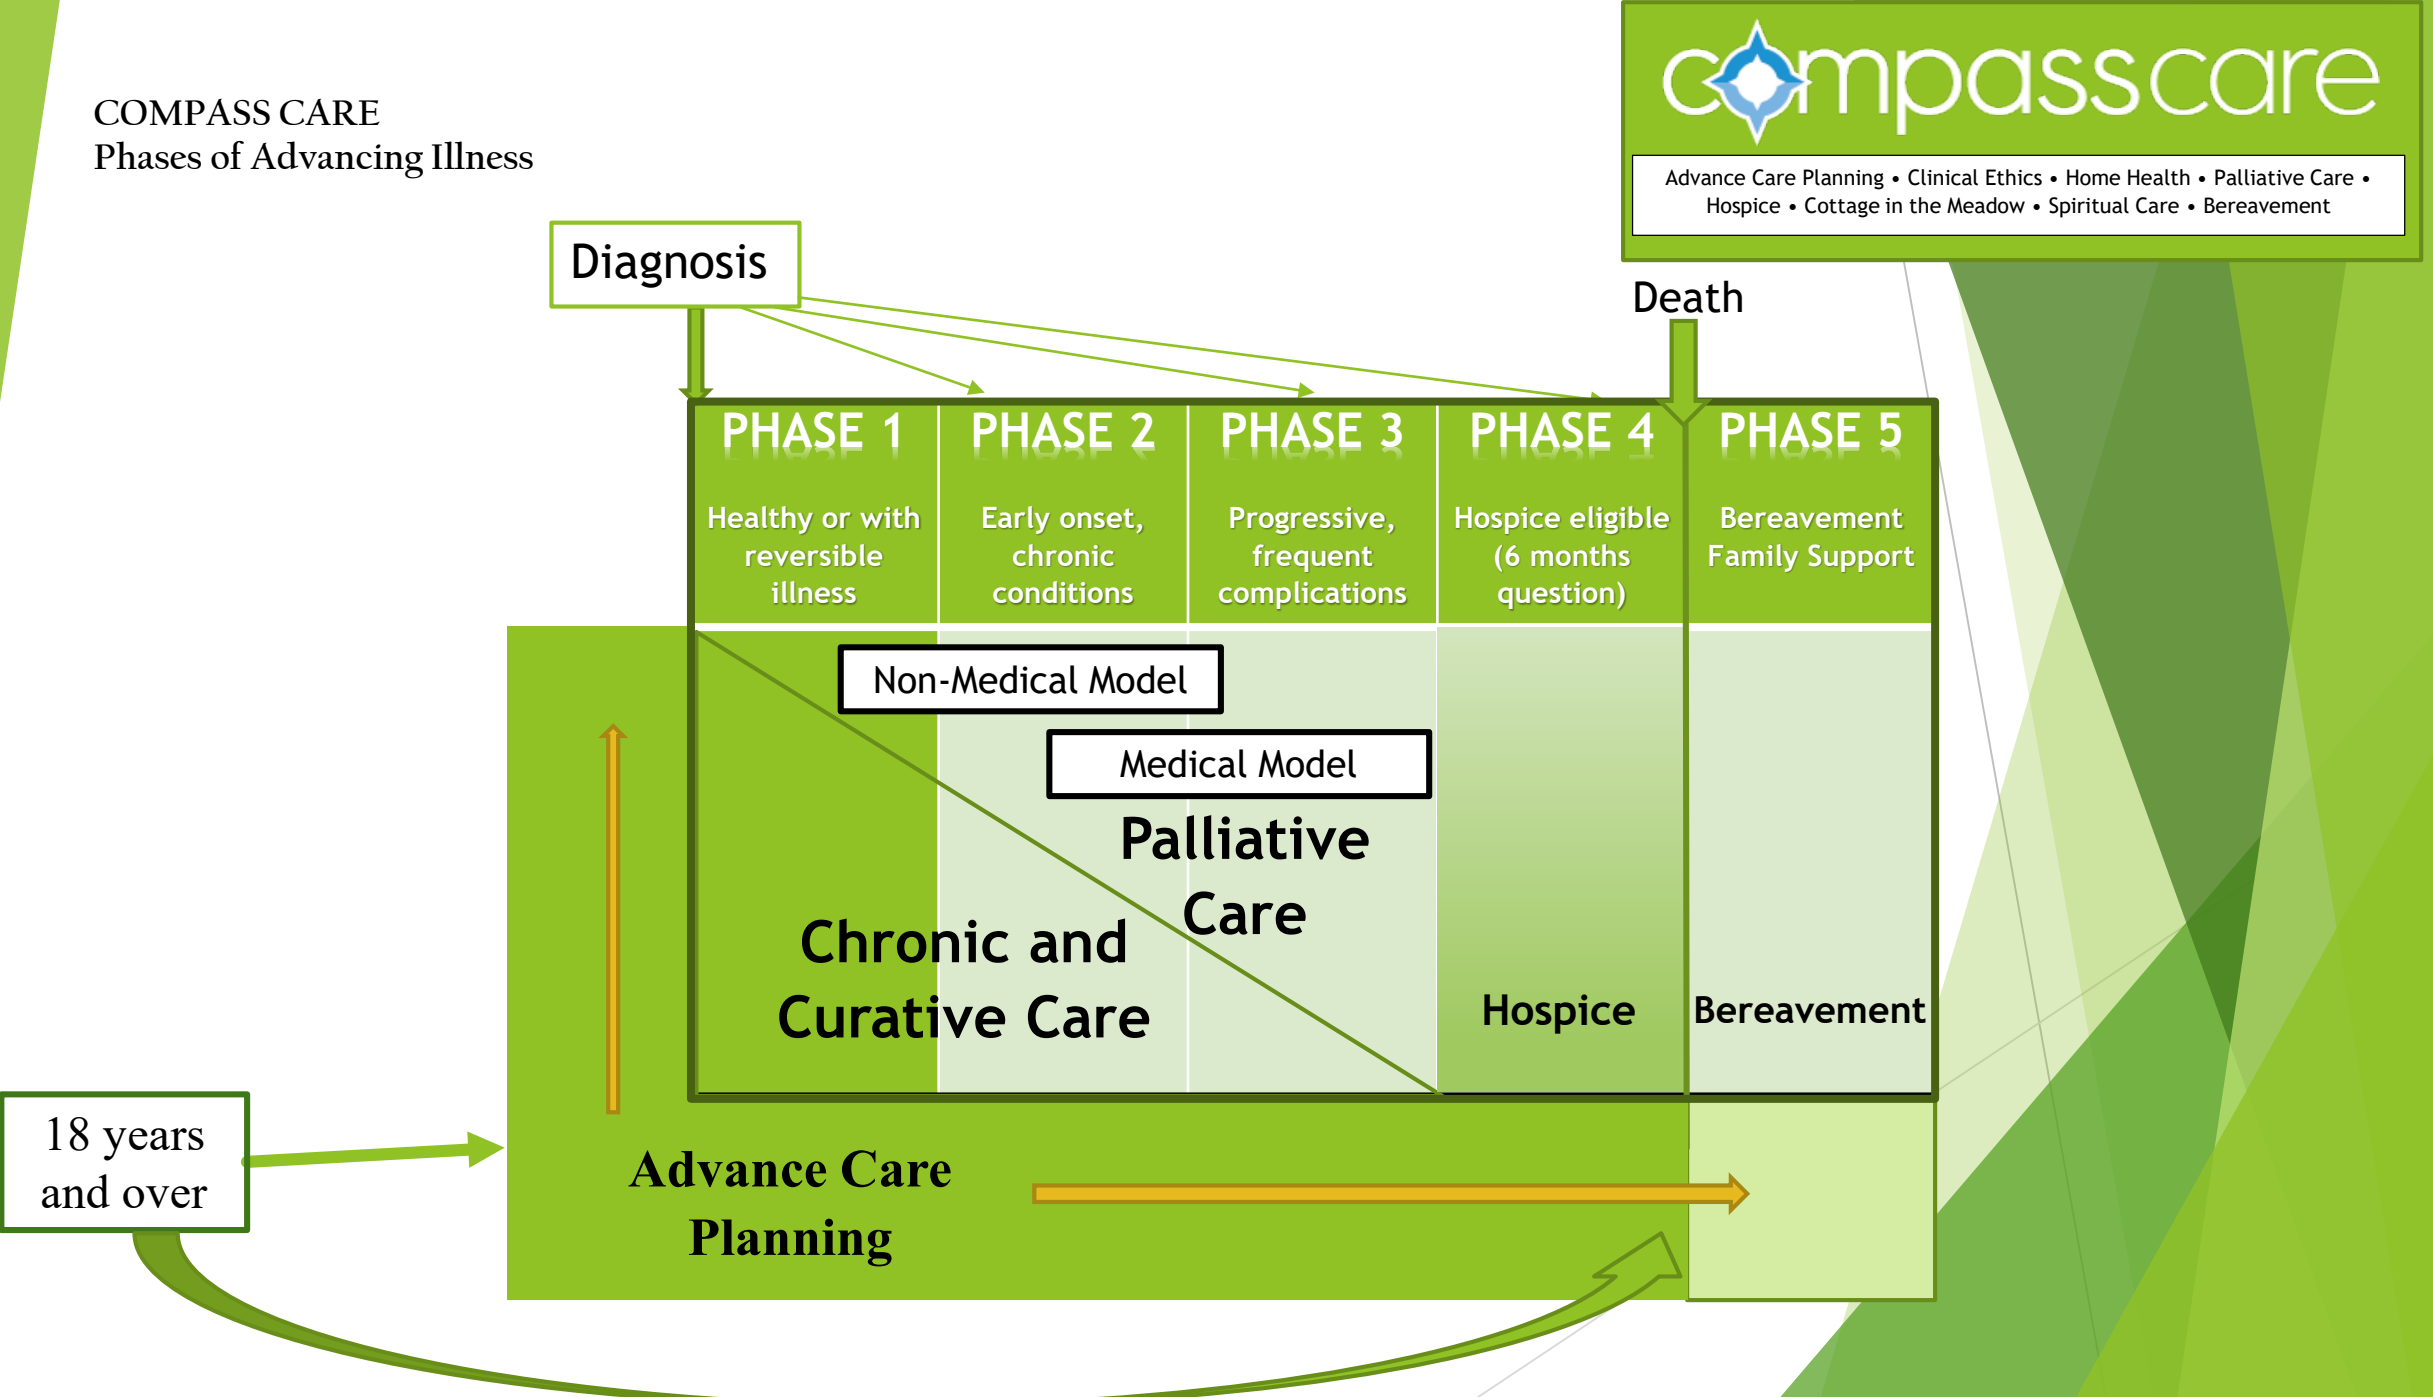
COMPASS CARE
Phases of Advancing Illness

compasscare

Advance Care Planning • Clinical Ethics • Home Health • Palliative Care • Hospice • Cottage in the Meadow • Spiritual Care • Bereavement

Diagnosis

Death

| PHASE 1 | PHASE 2 | PHASE 3 | PHASE 4 | PHASE 5 |
|---|---|---|---|---|
| Healthy or with reversible illness | Early onset, chronic conditions | Progressive, frequent complications | Hospice eligible (6 months question) | Bereavement Family Support |

Non-Medical Model

Medical Model

Palliative Care

Chronic and Curative Care

Hospice

Bereavement

18 years and over

Advance Care Planning